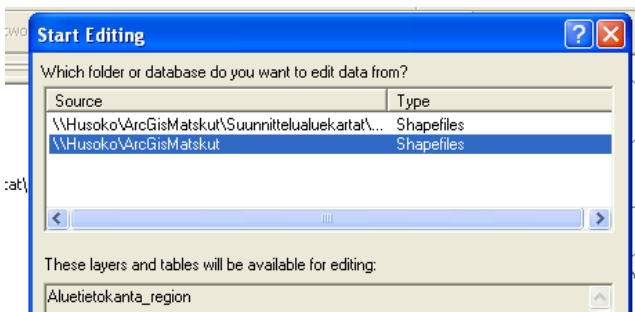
:wo

Start Editing

Which folder or database do you want to edit data from?

| Source | Type |
|---|---|
| \\Husoko\ArcGisMatskut\Suunnittelualuekartat\... | Shapefiles |
| \\Husoko\ArcGisMatskut | Shapefiles |

:at\

These layers and tables will be available for editing:

Aluetietokanta_region